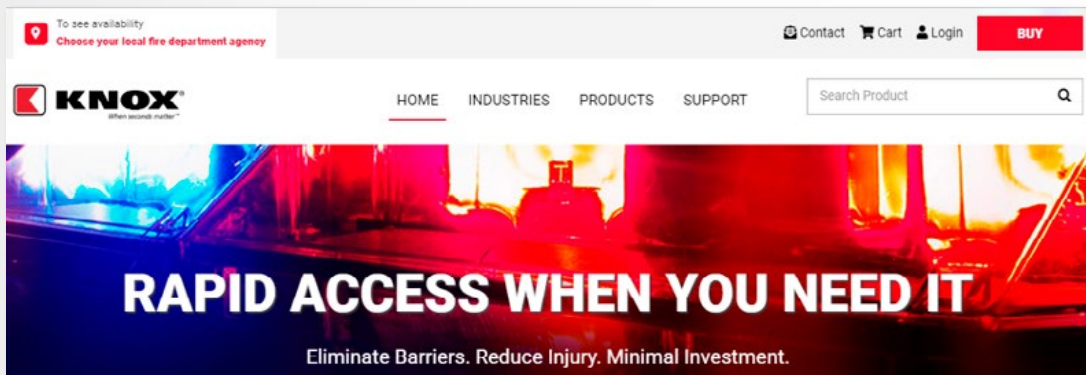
To see availability
Choose your local fire department agency

Contact Cart Login BUY

KNOX®
When seconds matter™

HOME INDUSTRIES PRODUCTS SUPPORT

Search Product

RAPID ACCESS WHEN YOU NEED IT

Eliminate Barriers. Reduce Injury. Minimal Investment.